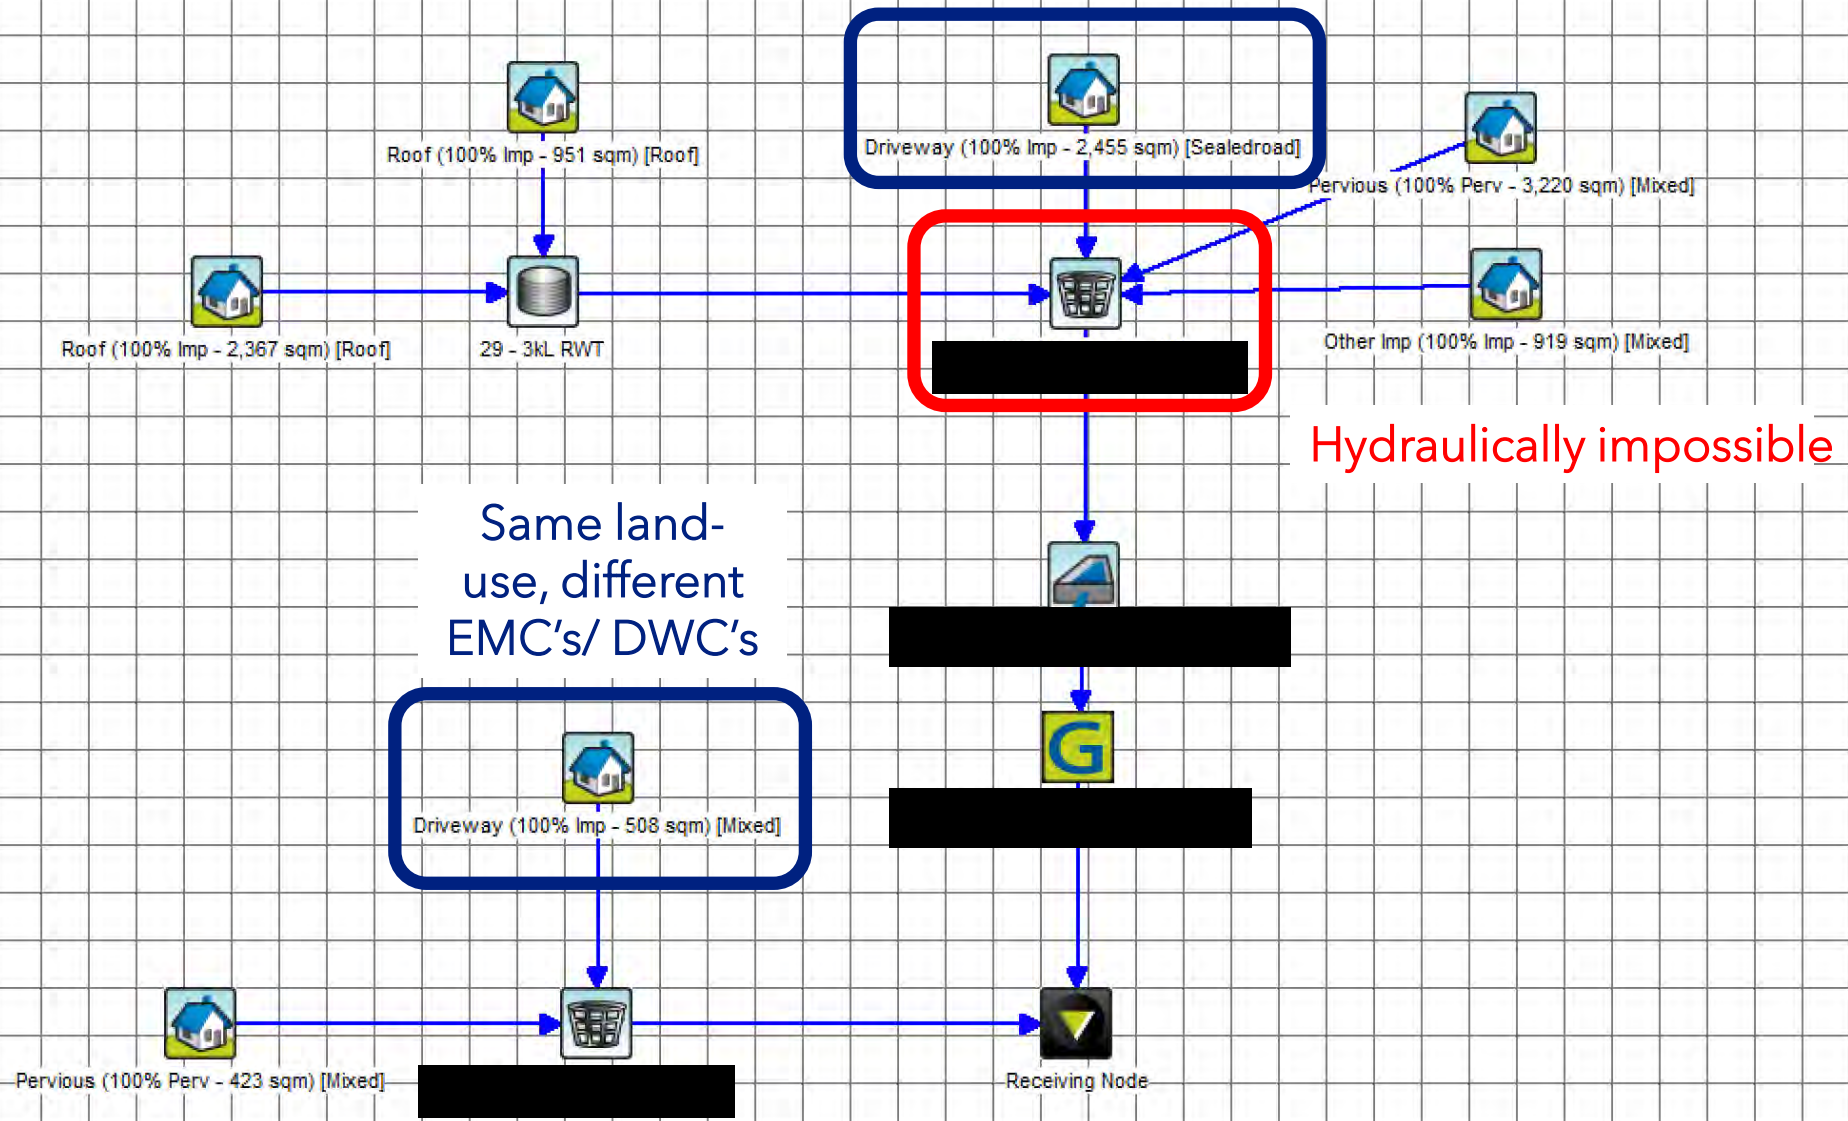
Roof (100% Imp - 951 sqm) [Roof]

Driveway (100% Imp - 2,455 sqm) [Sealedroad]

Pervious (100% Perv - 3,220 sqm) [Mixed]

Roof (100% Imp - 2,367 sqm) [Roof]

29 - 3kL RWT

Other Imp (100% Imp - 919 sqm) [Mixed]

Hydraulically impossible

Same land-use, different EMC's/ DWC's

Driveway (100% Imp - 508 sqm) [Mixed]

Pervious (100% Perv - 423 sqm) [Mixed]

Receiving Node